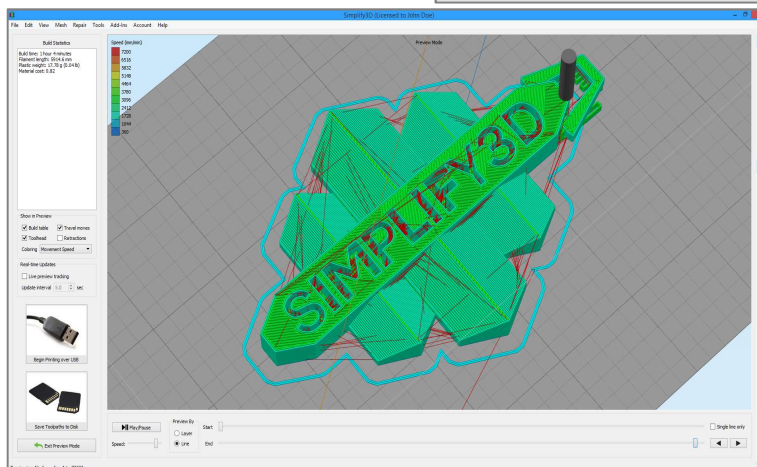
Simplify3D (Licensed to John Doe)

File Edit View Mesh Repair Tools Add-Ins Account Help

Build Statistics

Build time: 1 hour 4 minutes
Filament length: 5914.6 mm
Plastic weight: 17.78 g (0.04 lb)
Material cost: 0.82

Show in Preview
Build table
Travel moves
Toolhead
Retractions
Coloring Movement Speed

Real-time Updates
Live preview tracking
Update interval 5.0 sec

Begin Printing over USB

Save Toolpaths to Disk

Exit Preview Mode

Speed (mm/min)
7200
6516
5832
5148
4464
3780
3096
2412
1728
1044
360

Preview Mode

SIMPLIFY3D

Play/Pause
Speed
Preview By
Layer
Line
Start
End
Single line only
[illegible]